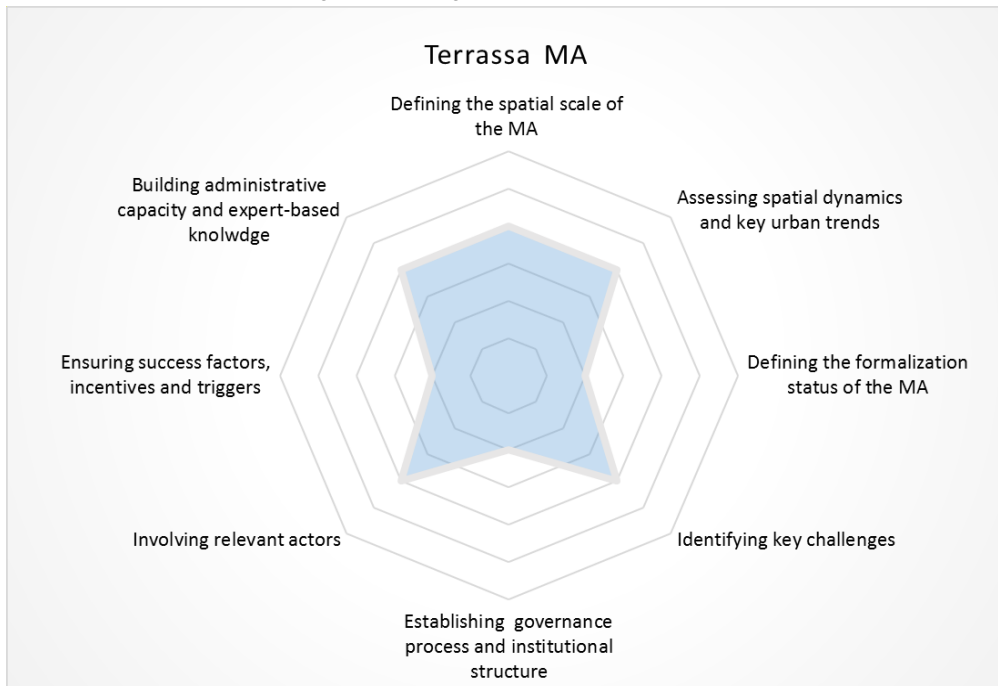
Terrassa MA

Defining the spatial scale of the MA

Assessing spatial dynamics and key urban trends

Defining the formalization status of the MA

Identifying key challenges

Establishing governance process and institutional structure

Involving relevant actors

Ensuring success factors, incentives and triggers

Building administrative capacity and expert-based knolwdge